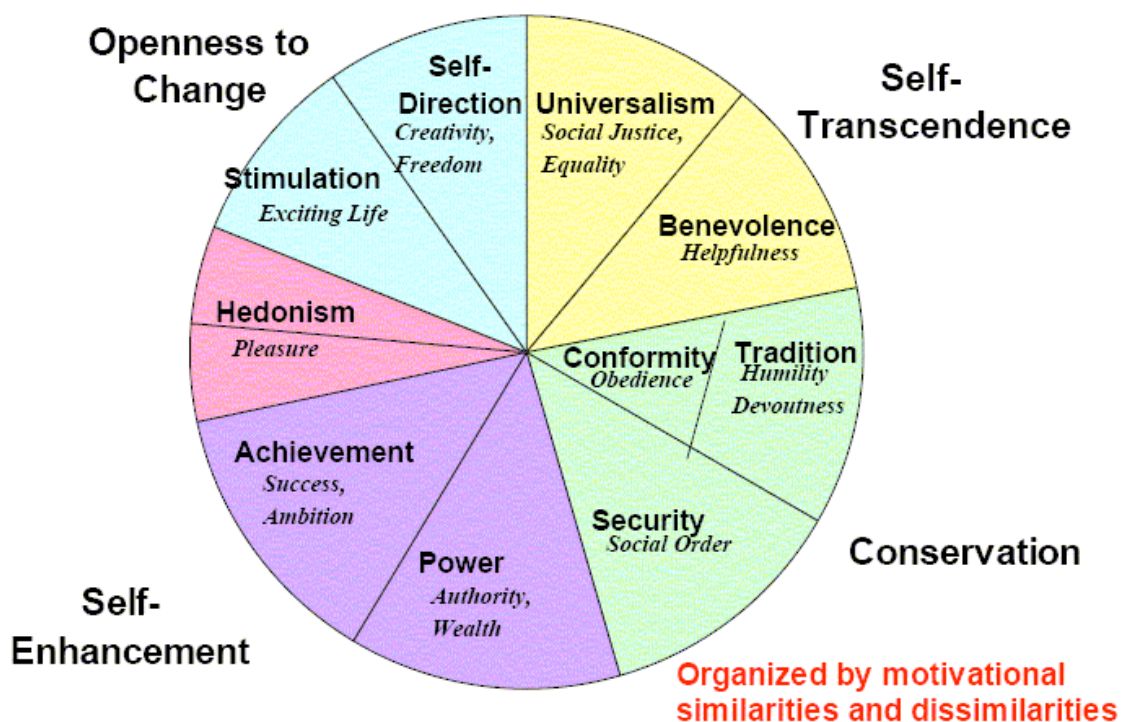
Openness to Change

Self-Transcendence

Self-Direction
Creativity, Freedom

Universalism
Social Justice, Equality

Stimulation
Exciting Life

Benevolence
Helpfulness

Hedonism
Pleasure

Conformity
Obedience

Tradition
Humility
Devoutness

Achievement
Success, Ambition

Security
Social Order

Power
Authority, Wealth

Conservation

Self-Enhancement

Organized by motivational similarities and dissimilarities